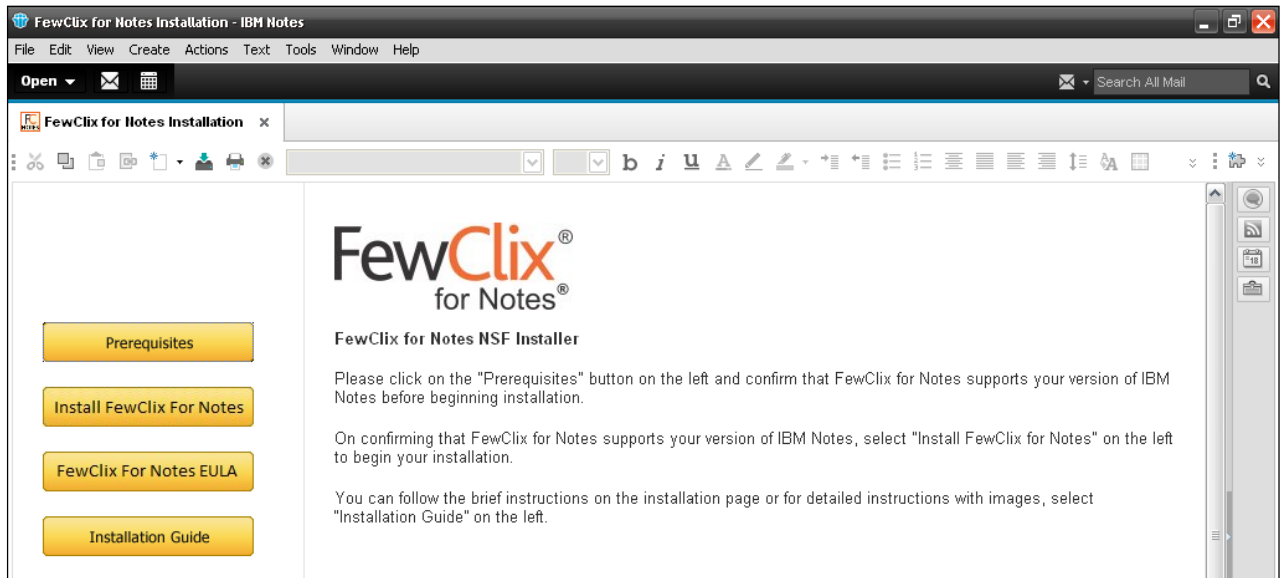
FewClix for Notes Installation - IBM Notes

File Edit View Create Actions Text Tools Window Help

Open

Search All Mail

FewClix for Notes Installation ×

b i u

FewClix® for Notes®

Prerequisites

Install FewClix For Notes

FewClix For Notes EULA

Installation Guide

FewClix for Notes NSF Installer

Please click on the "Prerequisites" button on the left and confirm that FewClix for Notes supports your version of IBM Notes before beginning installation.

On confirming that FewClix for Notes supports your version of IBM Notes, select "Install FewClix for Notes" on the left to begin your installation.

You can follow the brief instructions on the installation page or for detailed instructions with images, select "Installation Guide" on the left.